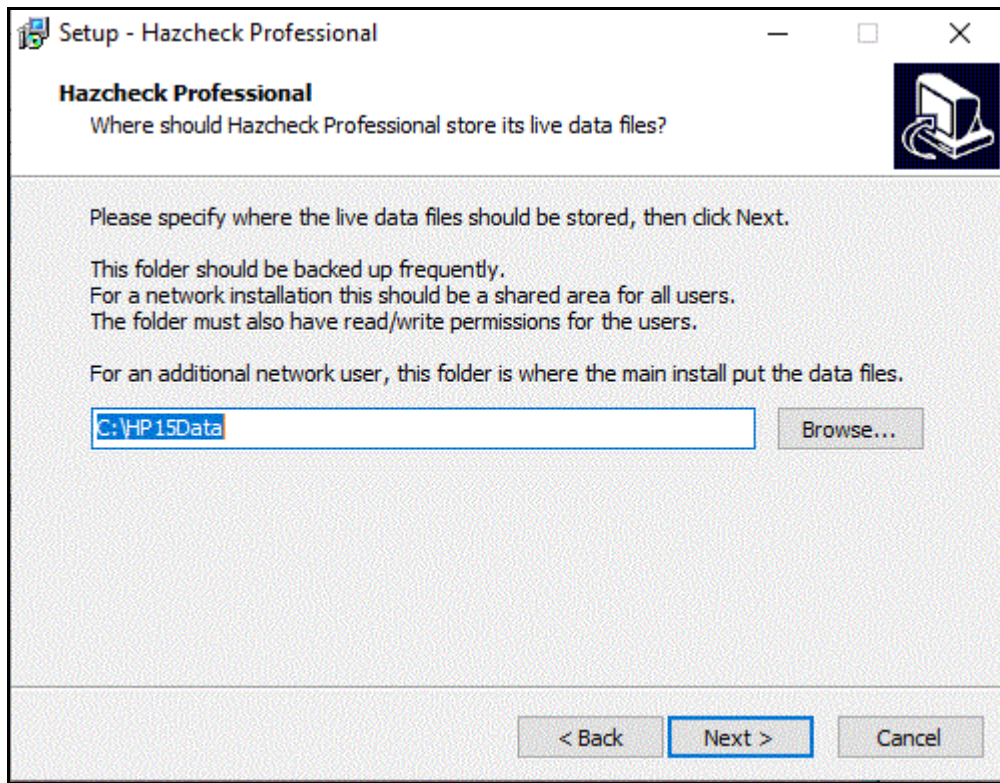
Setup - Hazcheck Professional

Hazcheck Professional
Where should Hazcheck Professional store its live data files?

Please specify where the live data files should be stored, then click Next.

This folder should be backed up frequently.
For a network installation this should be a shared area for all users.
The folder must also have read/write permissions for the users.

For an additional network user, this folder is where the main install put the data files.

C:\HP15Data

Browse...

< Back

Next >

Cancel